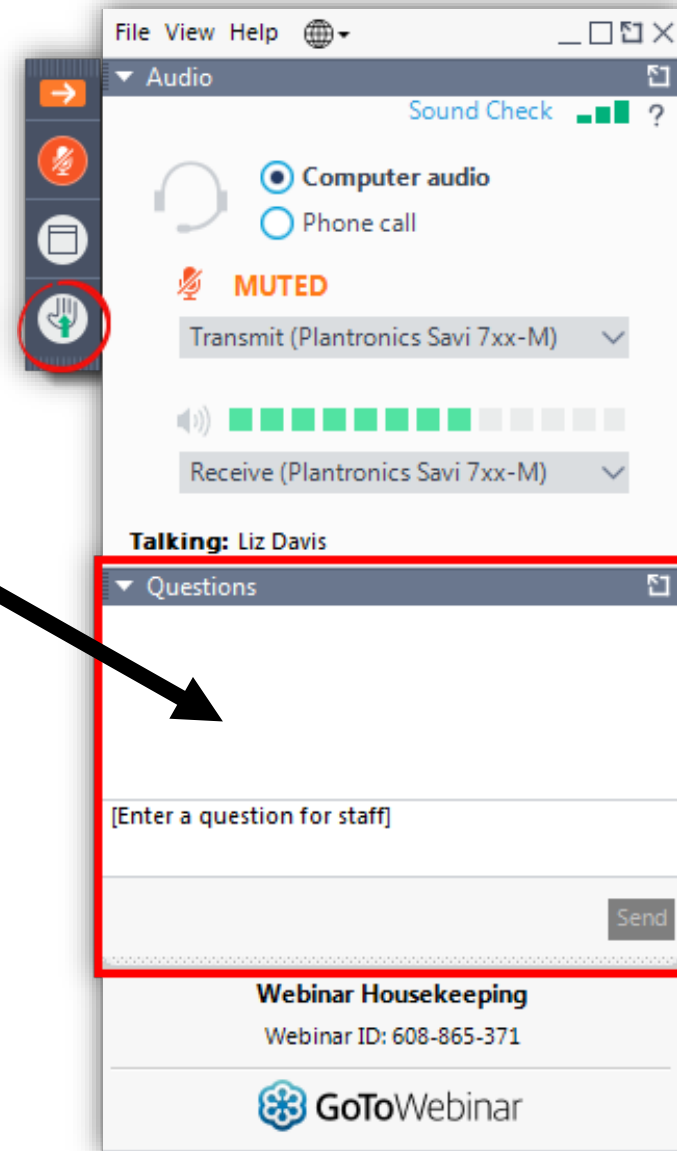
File View Help

Audio

Sound Check ?

Computer audio
Phone call

MUTED

Transmit (Plantronics Savi 7xx-M)

Receive (Plantronics Savi 7xx-M)

Talking: Liz Davis

Questions

[Enter a question for staff]

Send

Webinar Housekeeping

Webinar ID: 608-865-371

GoToWebinar